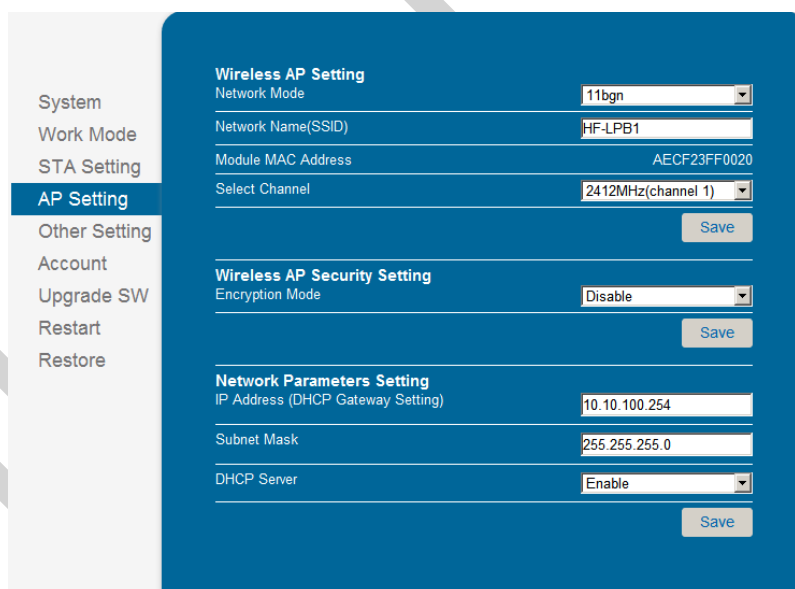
System
Work Mode
STA Setting
AP Setting
Other Setting
Account
Upgrade SW
Restart
Restore

Wireless AP Setting
Network Mode 11bgn
Network Name(SSID) HF-LPB1
Module MAC Address AECF23FF0020
Select Channel 2412MHz(channel 1)
Save

Wireless AP Security Setting
Encryption Mode Disable
Save

Network Parameters Setting
IP Address (DHCP Gateway Setting) 10.10.100.254
Subnet Mask 255.255.255.0
DHCP Server Enable
Save